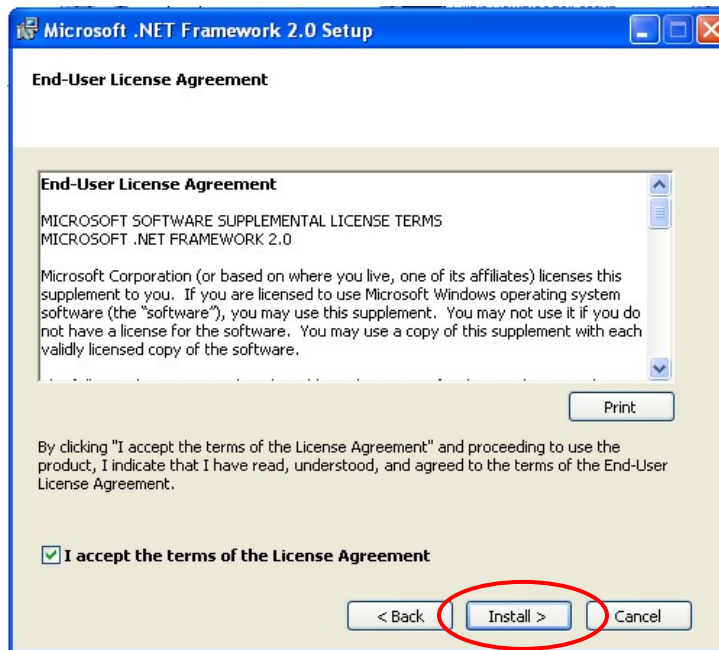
Microsoft .NET Framework 2.0 Setup

End-User License Agreement

End-User License Agreement

MICROSOFT SOFTWARE SUPPLEMENTAL LICENSE TERMS
MICROSOFT .NET FRAMEWORK 2.0

Microsoft Corporation (or based on where you live, one of its affiliates) licenses this supplement to you. If you are licensed to use Microsoft Windows operating system software (the "software"), you may use this supplement. You may not use it if you do not have a license for the software. You may use a copy of this supplement with each validly licensed copy of the software.

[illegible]

Print

By clicking "I accept the terms of the License Agreement" and proceeding to use the product, I indicate that I have read, understood, and agreed to the terms of the End-User License Agreement.

I accept the terms of the License Agreement

< Back

Install >

Cancel